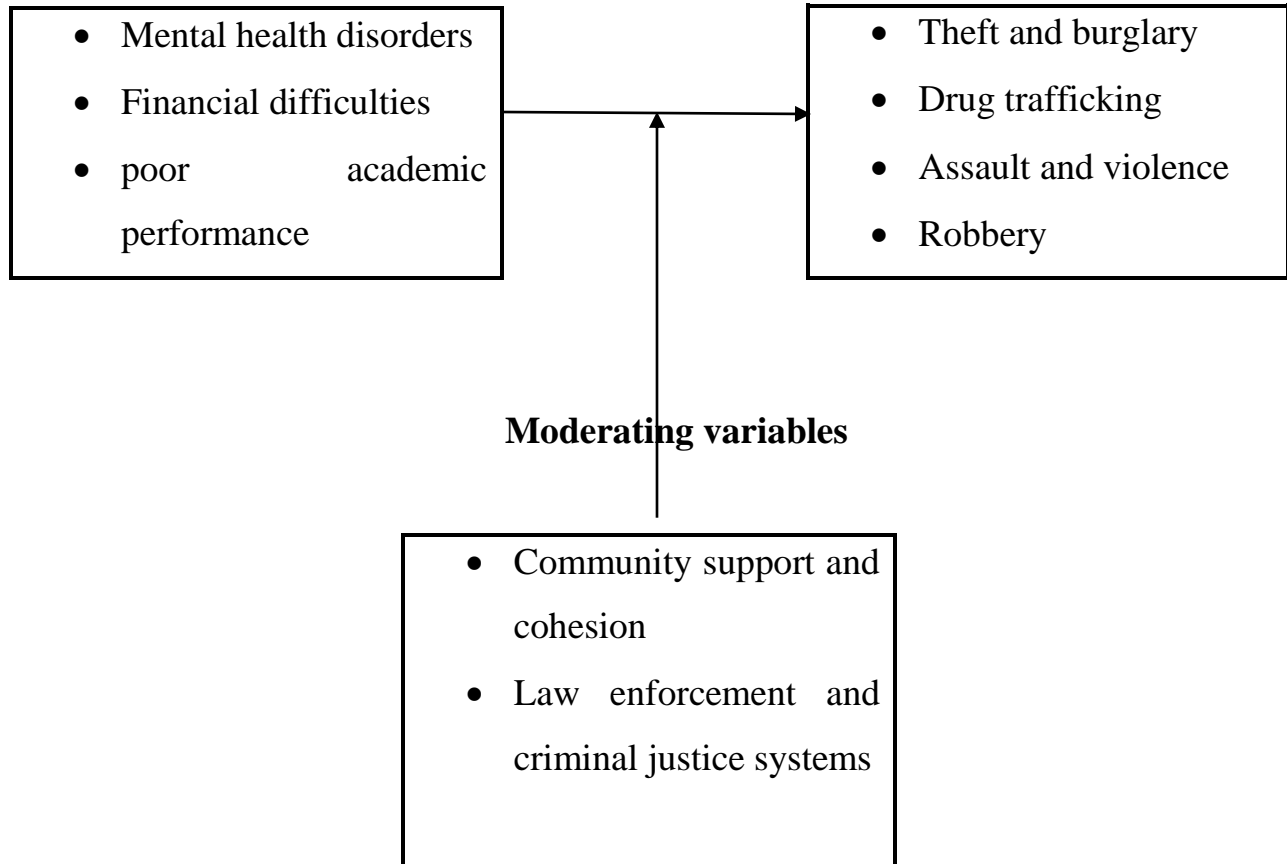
- Mental health disorders
- Financial difficulties
- poor academic performance

- Theft and burglary
- Drug trafficking
- Assault and violence
- Robbery

**Moderating variables**

- Community support and cohesion
- Law enforcement and criminal justice systems